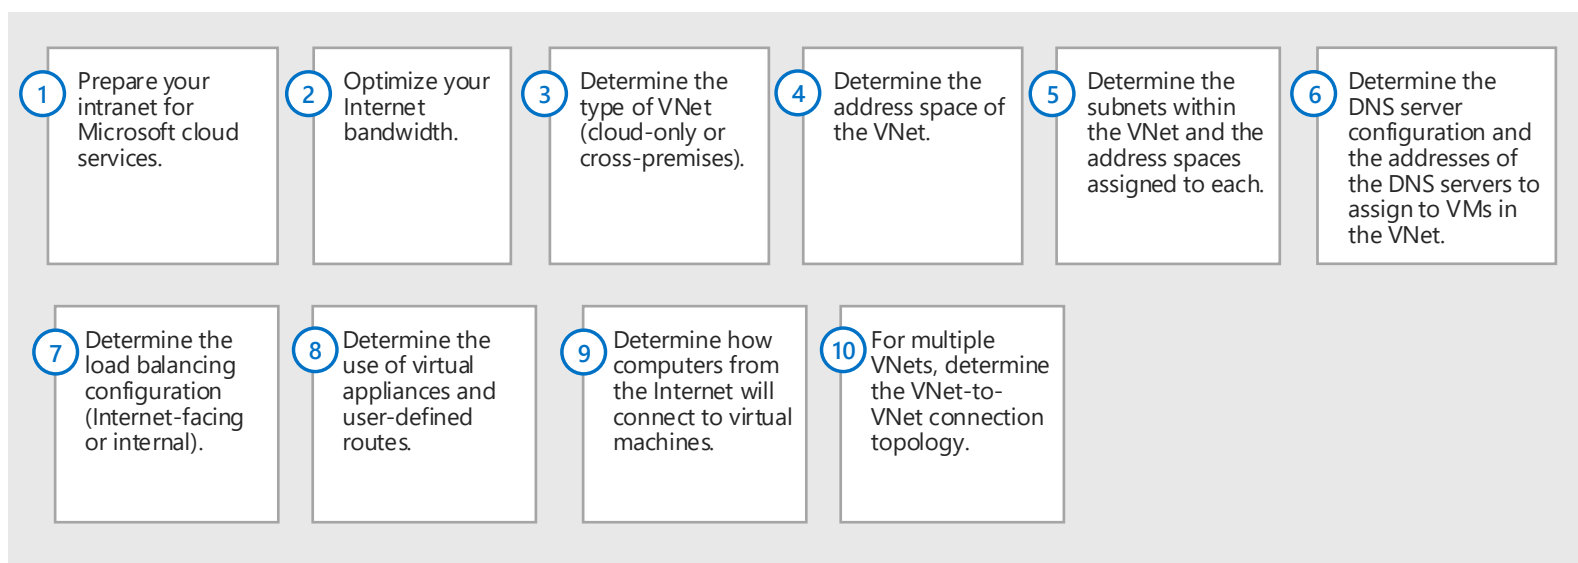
1 Prepare your intranet for Microsoft cloud services.

2 Optimize your Internet bandwidth.

3 Determine the type of VNet (cloud-only or cross-premises).

4 Determine the address space of the VNet.

5 Determine the subnets within the VNet and the address spaces assigned to each.

6 Determine the DNS server configuration and the addresses of the DNS servers to assign to VMs in the VNet.

7 Determine the load balancing configuration (Internet-facing or internal).

8 Determine the use of virtual appliances and user-defined routes.

9 Determine how computers from the Internet will connect to virtual machines.

10 For multiple VNets, determine the VNet-to-VNet connection topology.